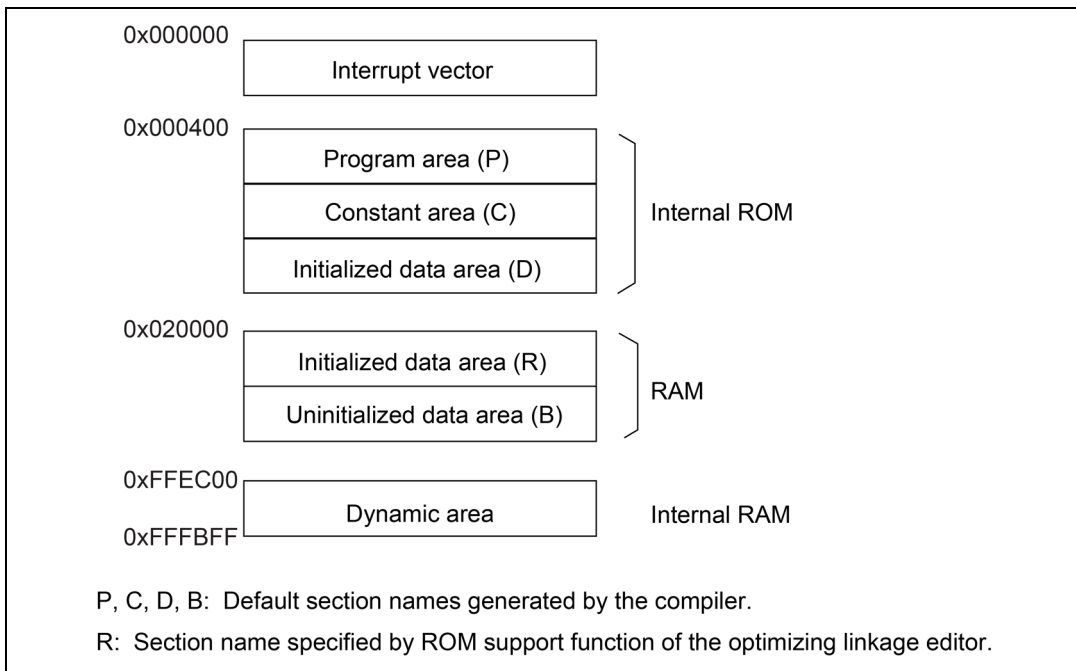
0x000000

Interrupt vector

0x000400

Program area (P)

Constant area (C)

Initialized data area (D)

Internal ROM

0x020000

Initialized data area (R)

Uninitialized data area (B)

RAM

0xFFEC00

Dynamic area

0xFFFBFF

Internal RAM

P, C, D, B: Default section names generated by the compiler.

R: Section name specified by ROM support function of the optimizing linkage editor.